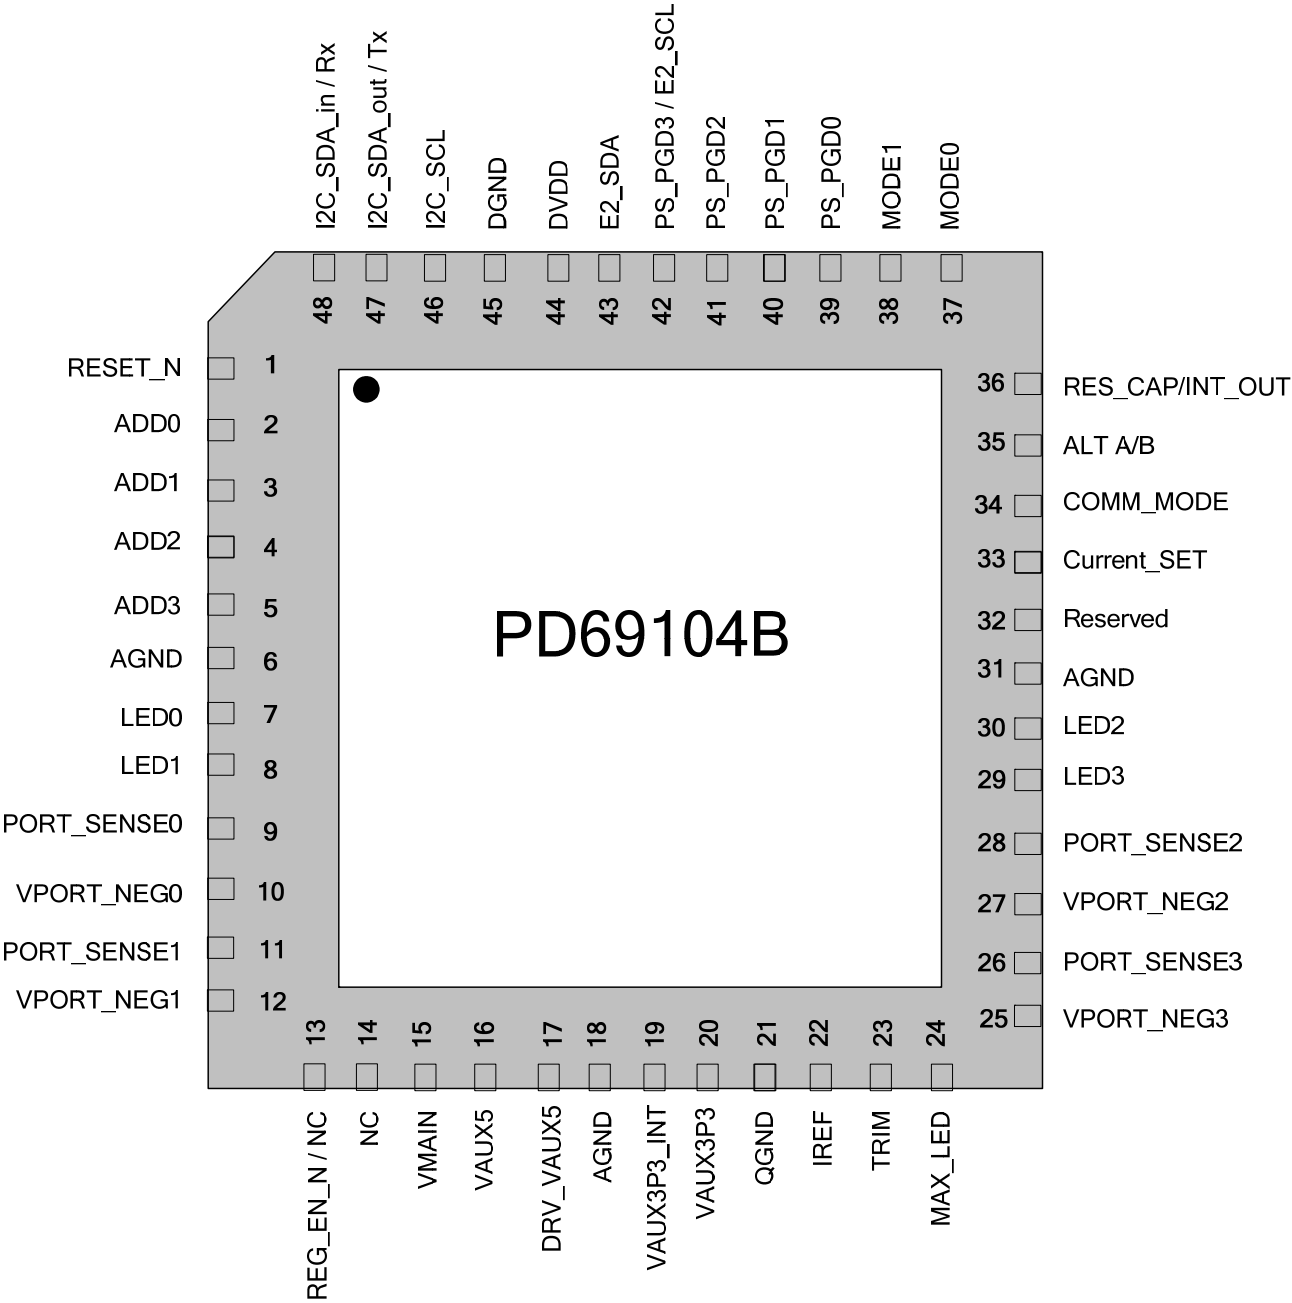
I2C_SDA_in / Rx 48
I2C_SDA_out / Tx 47
I2C_SCL 46
DGND 45
DVDD 44
E2_SDA 43
PS_PGD3 / E2_SCL 42
PS_PGD2 41
PS_PGD1 40
PS_PGD0 39
MODE1 38
MODE0 37

RESET_N 1
ADD0 2
ADD1 3
ADD2 4
ADD3 5
AGND 6
LED0 7
LED1 8
PORT_SENSE0 9
VPORT_NEG0 10
PORT_SENSE1 11
VPORT_NEG1 12

PD69104B

36 RES_CAP/INT_OUT
35 ALT A/B
34 COMM_MODE
33 Current_SET
32 Reserved
31 AGND
30 LED2
29 LED3
28 PORT_SENSE2
27 VPORT_NEG2
26 PORT_SENSE3
25 VPORT_NEG3

13 REG_EN_N / NC
14 NC
15 VMAIN
16 VAUX5
17 DRV_VAUX5
18 AGND
19 VAUX3P3_INT
20 VAUX3P3
21 QGND
22 IREF
23 TRIM
24 MAX_LED